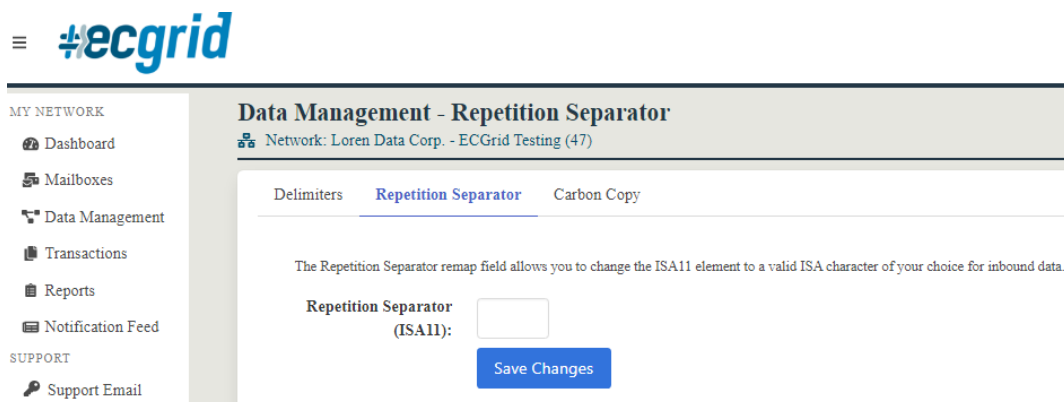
≡ #ecgrid

MY NETWORK

Dashboard

Mailboxes

Data Management

Transactions

Reports

Notification Feed

SUPPORT

Support Email

Data Management - Repetition Separator

Network: Loren Data Corp. - ECGrid Testing (47)

Delimiters

Repetition Separator

Carbon Copy

The Repetition Separator remap field allows you to change the ISA11 element to a valid ISA character of your choice for inbound data.

Repetition Separator (ISA11):

Save Changes